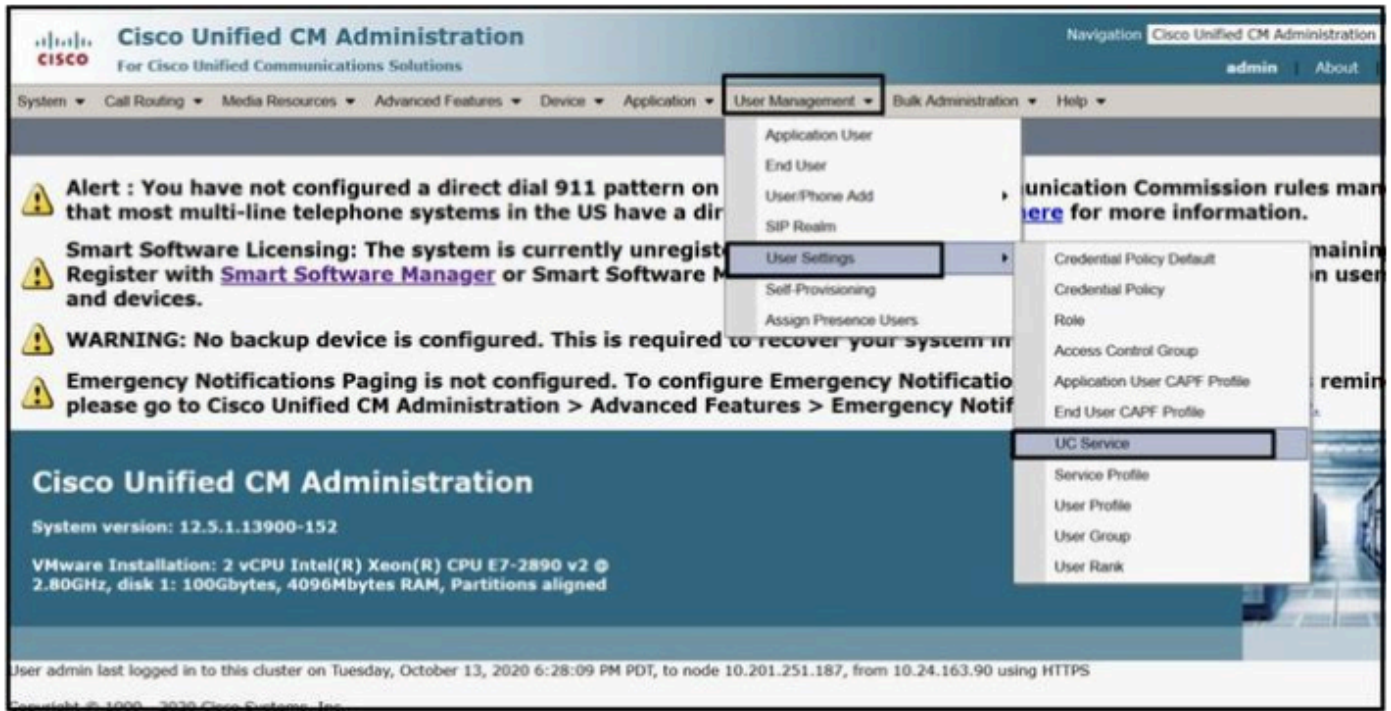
cisco Cisco Unified CM Administration
For Cisco Unified Communications Solutions

Navigation Cisco Unified CM Administration
admin | About

System ▾ Call Routing ▾ Media Resources ▾ Advanced Features ▾ Device ▾ Application ▾ User Management ▾ Bulk Administration ▾ Help ▾

Application User
End User
User/Phone Add
SIP Realm
User Settings
Self-Provisioning
Assign Presence Users

Credential Policy Default
Credential Policy
Role
Access Control Group
Application User CAPF Profile
End User CAPF Profile
UC Service
Service Profile
User Profile
User Group
User Rank

Alert : You have not configured a direct dial 911 pattern on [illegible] unication Commission rules man that most multi-line telephone systems in the US have a dir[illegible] here for more information.

Smart Software Licensing: The system is currently unregist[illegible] maining Register with Smart Software Manager or Smart Software M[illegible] n user and devices.

WARNING: No backup device is configured. This is required to recover your system in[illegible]

Emergency Notifications Paging is not configured. To configure Emergency Notificatio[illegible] remin please go to Cisco Unified CM Administration > Advanced Features > Emergency Notif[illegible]

Cisco Unified CM Administration
System version: 12.5.1.13900-152

VMware Installation: 2 vCPU Intel(R) Xeon(R) CPU E7-2890 v2 @ 2.80GHz, disk 1: 100Gbytes, 4096Mbytes RAM, Partitions aligned

User admin last logged in to this cluster on Tuesday, October 13, 2020 6:28:09 PM PDT, to node 10.201.251.187, from 10.24.163.90 using HTTPS

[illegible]